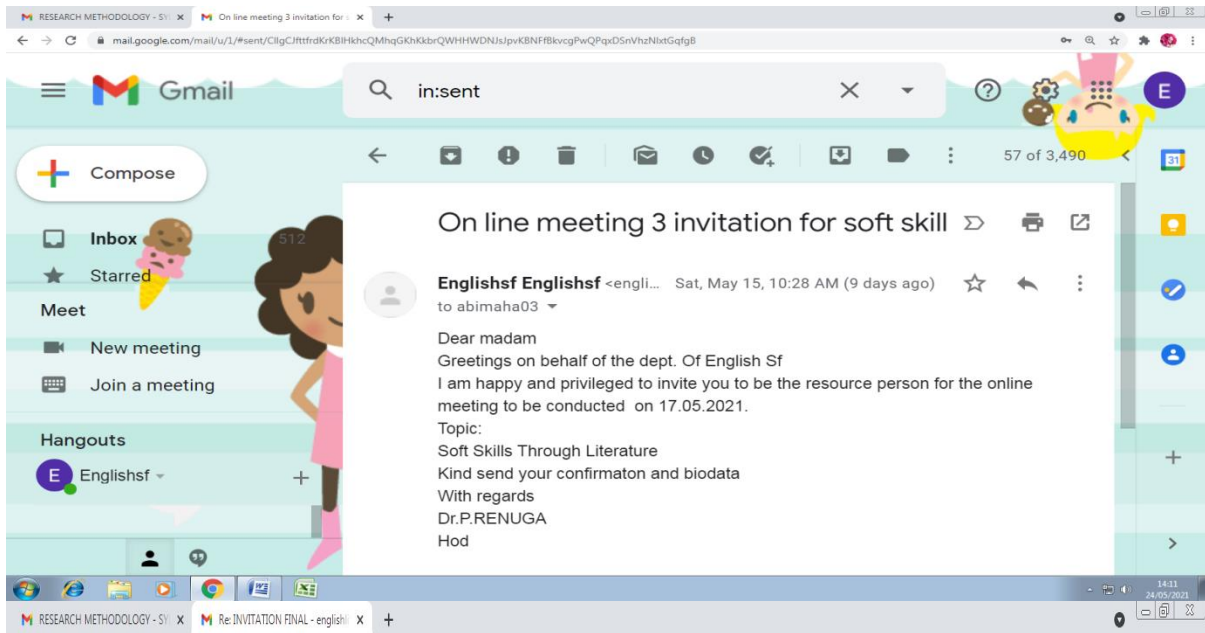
RESEARCH METHODOLOGY - SY × On line meeting 3 invitation for × +

mail.google.com/mail/u/1/#sent/CllgCJfttfrdKrKBIHkhcQMhqGKhKkbrQWHHWDNJsJpvKBNFfBkvcgPwQPqxDSnVhzNlxtGqfgB

Gmail

in:sent

E

Compose

Inbox 512

Starred

Meet

New meeting

Join a meeting

Hangouts

E Englishsf

57 of 3,490

On line meeting 3 invitation for soft skill

Englishsf Englishsf <engli... Sat, May 15, 10:28 AM (9 days ago)

to abimaha03

Dear madam
Greetings on behalf of the dept. Of English Sf
I am happy and privileged to invite you to be the resource person for the online meeting to be conducted on 17.05.2021.
Topic:
Soft Skills Through Literature
Kind send your confirmaton and biodata
With regards
Dr.P.RENUGA
Hod

14:11
24/05/2021

RESEARCH METHODOLOGY - SY × Re: INVITATION FINAL - englishf × +